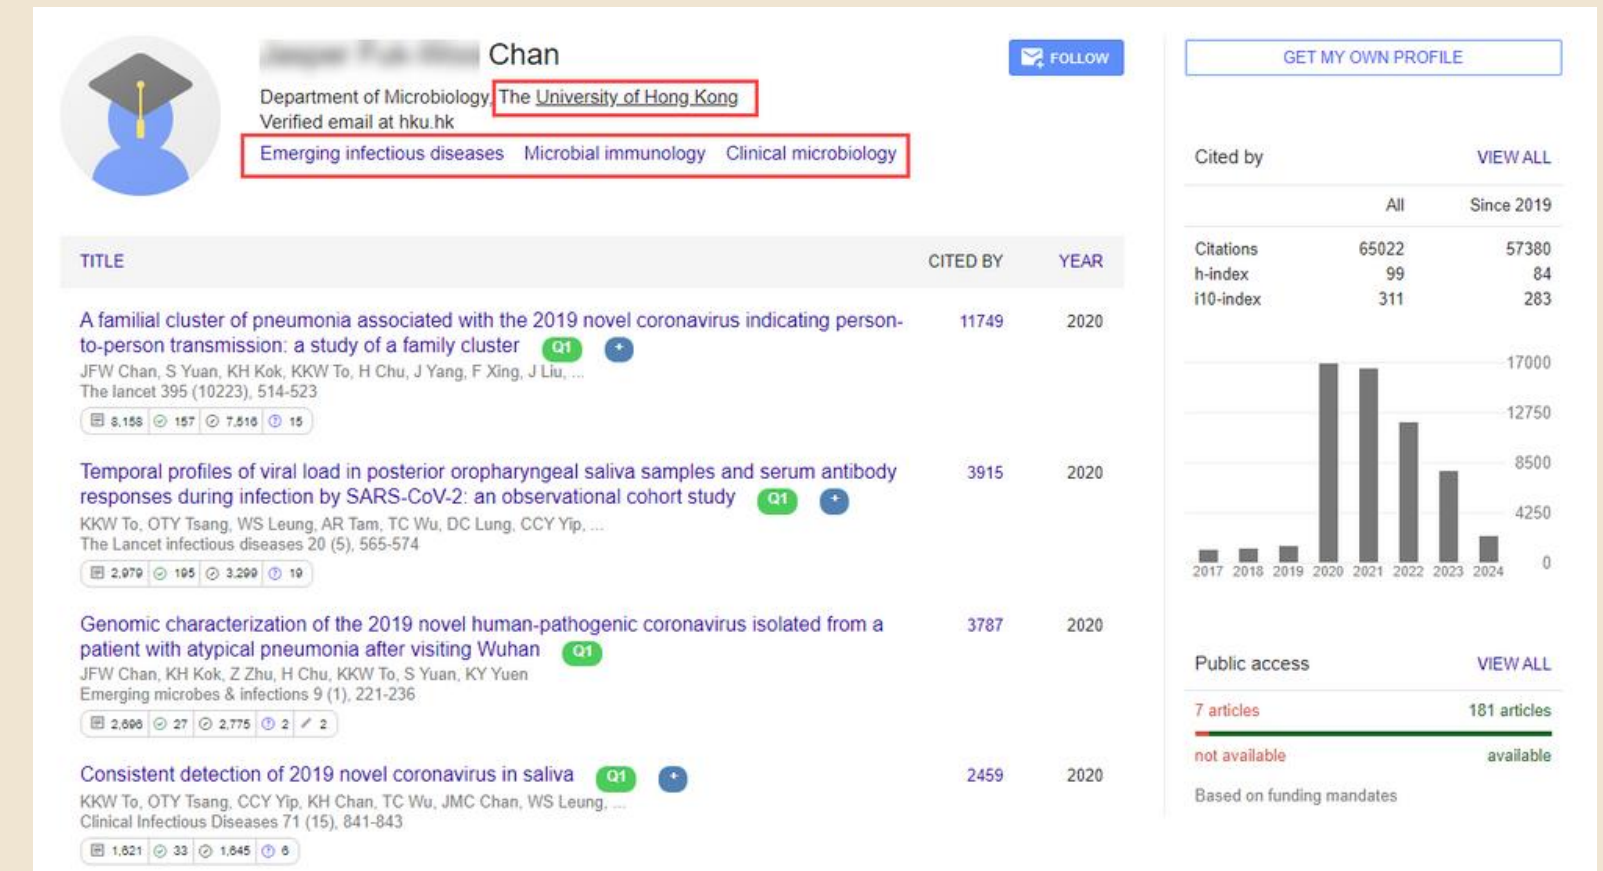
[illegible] Chan

Department of Microbiology, The University of Hong Kong
Verified email at hku.hk
Emerging infectious diseases Microbial immunology Clinical microbiology

FOLLOW

GET MY OWN PROFILE

| TITLE | CITED BY | YEAR |
|---|---|---|
| A familial cluster of pneumonia associated with the 2019 novel coronavirus indicating person-to-person transmission: a study of a family cluster Q1 + JFW Chan, S Yuan, KH Kok, KKW To, H Chu, J Yang, F Xing, J Liu, ... The lancet 395 (10223), 514-523 8,158 157 7,516 15 | 11749 | 2020 |
| Temporal profiles of viral load in posterior oropharyngeal saliva samples and serum antibody responses during infection by SARS-CoV-2: an observational cohort study Q1 + KKW To, OTY Tsang, WS Leung, AR Tam, TC Wu, DC Lung, CCY Yip, ... The Lancet infectious diseases 20 (5), 565-574 2,979 195 3,299 19 | 3915 | 2020 |
| Genomic characterization of the 2019 novel human-pathogenic coronavirus isolated from a patient with atypical pneumonia after visiting Wuhan Q1 JFW Chan, KH Kok, Z Zhu, H Chu, KKW To, S Yuan, KY Yuen Emerging microbes & infections 9 (1), 221-236 2,696 27 2,775 2 2 | 3787 | 2020 |
| Consistent detection of 2019 novel coronavirus in saliva Q1 + KKW To, OTY Tsang, CCY Yip, KH Chan, TC Wu, JMC Chan, WS Leung, ... Clinical Infectious Diseases 71 (15), 841-843 1,621 33 1,645 6 | 2459 | 2020 |

Cited by VIEW ALL

| | All | Since 2019 |
|---|---|---|
| Citations | 65022 | 57380 |
| h-index | 99 | 84 |
| i10-index | 311 | 283 |

17000
12750
8500
4250
0
2017 2018 2019 2020 2021 2022 2023 2024

Public access VIEW ALL
7 articles 181 articles
not available available
Based on funding mandates